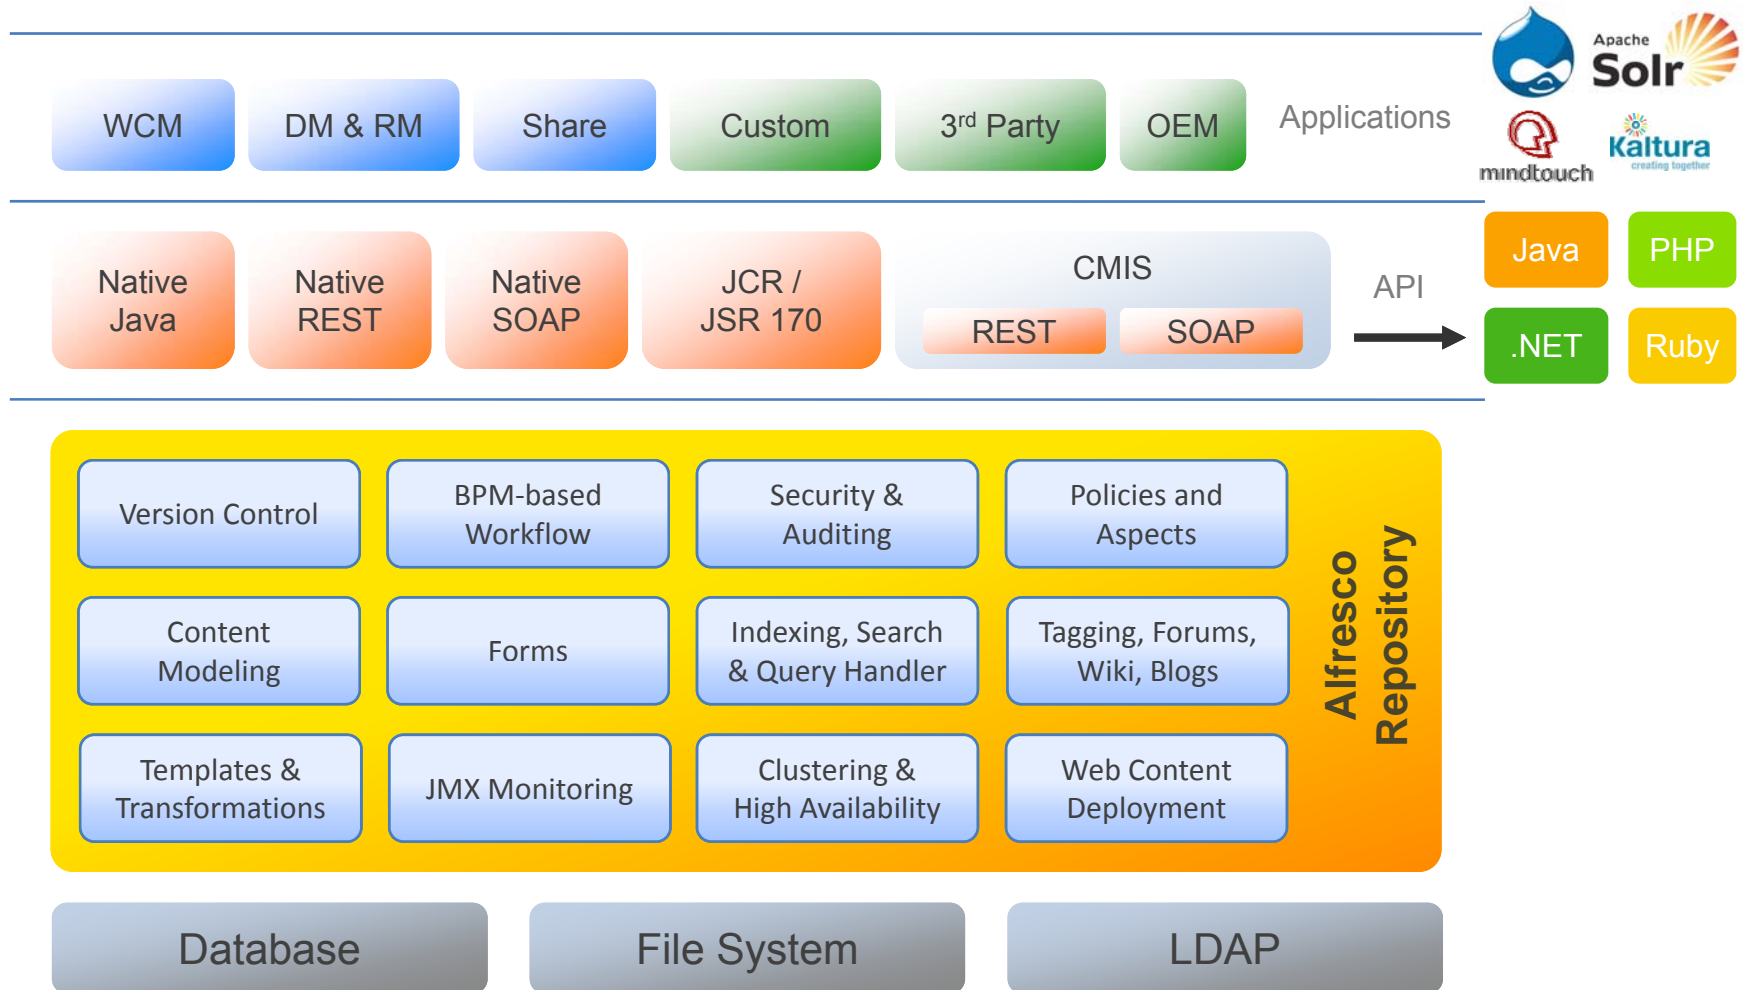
WCM DM & RM Share Custom 3$^{rd}$ Party OEM Applications

Apache Solr

mindtouch

Kaltura creating together

Native Java

Native REST

Native SOAP

JCR / JSR 170

CMIS

REST SOAP

API

Java PHP

.NET Ruby

Version Control

BPM-based Workflow

Security & Auditing

Policies and Aspects

Content Modeling

Forms

Indexing, Search & Query Handler

Tagging, Forums, Wiki, Blogs

Templates & Transformations

JMX Monitoring

Clustering & High Availability

Web Content Deployment

Alfresco Repository

Database File System LDAP